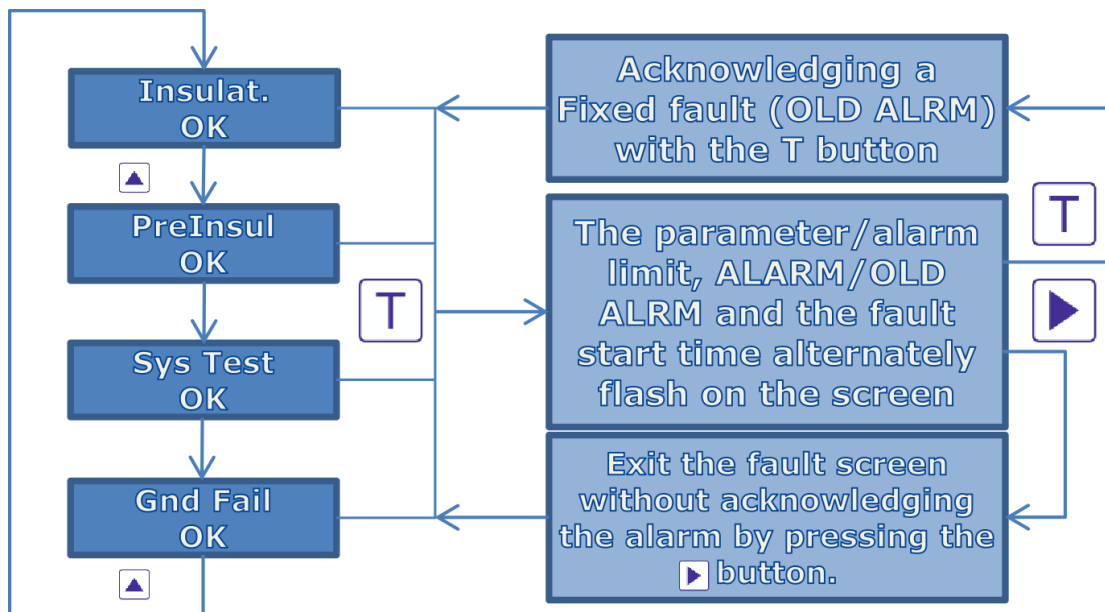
Insulat.
OK

▲

PreInsul
OK

Sys Test
OK

Gnd Fail
OK

▲

T

Acknowledging a Fixed fault (OLD ALRM) with the T button

The parameter/alarm limit, ALARM/OLD ALRM and the fault start time alternately flash on the screen

T

▶

Exit the fault screen without acknowledging the alarm by pressing the ▶ button.